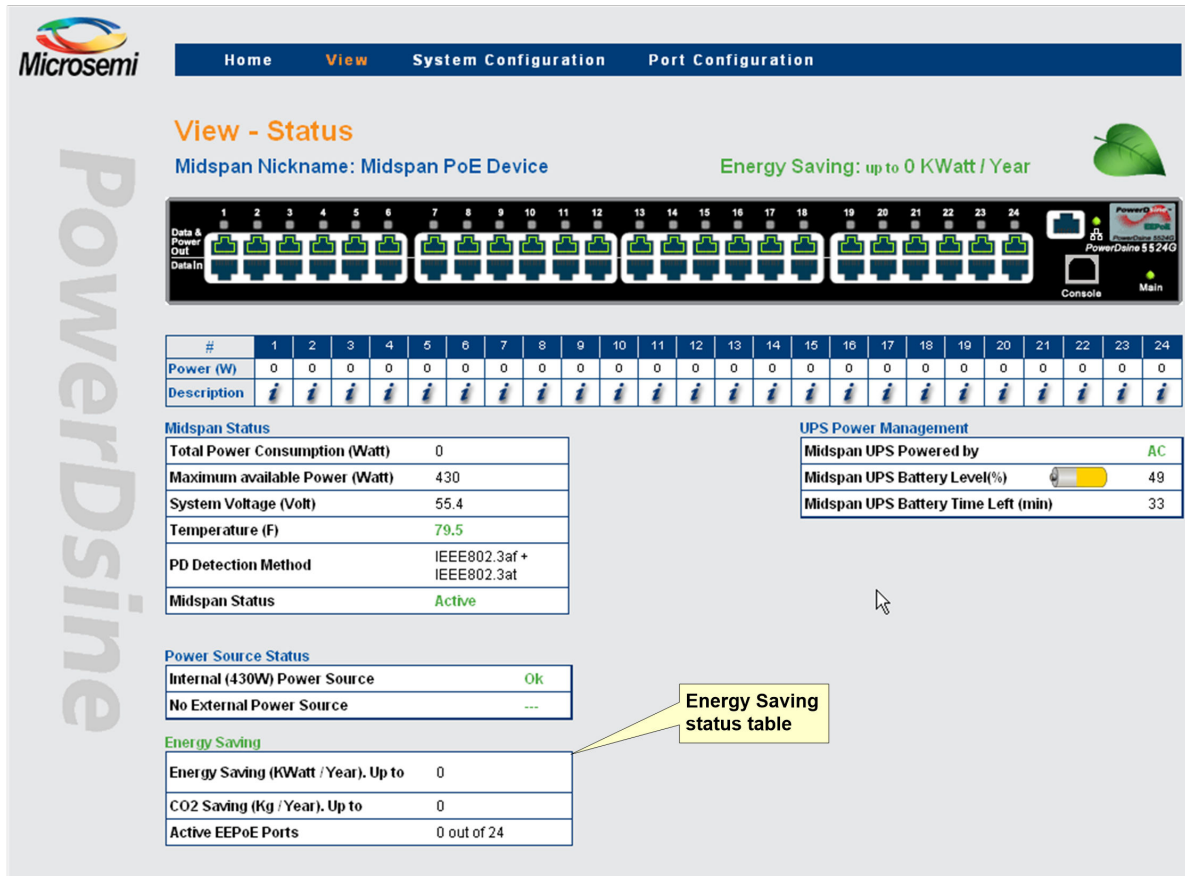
Microsemi

PowerDsine

Home View System Configuration Port Configuration

View - Status

Midspan Nickname: Midspan PoE Device

Energy Saving: up to 0 KWatt / Year

Data & Power Out
Data In

1 2 3 4 5 6 7 8 9 10 11 12 13 14 15 16 17 18 19 20 21 22 23 24

PowerDsine EEPoE
PowerDsine 5524G
Console
Main

| # | 1 | 2 | 3 | 4 | 5 | 6 | 7 | 8 | 9 | 10 | 11 | 12 | 13 | 14 | 15 | 16 | 17 | 18 | 19 | 20 | 21 | 22 | 23 | 24 |
|---|---|---|---|---|---|---|---|---|---|---|---|---|---|---|---|---|---|---|---|---|---|---|---|---|
| Power (W) | 0 | 0 | 0 | 0 | 0 | 0 | 0 | 0 | 0 | 0 | 0 | 0 | 0 | 0 | 0 | 0 | 0 | 0 | 0 | 0 | 0 | 0 | 0 | 0 |
| Description | i | i | i | i | i | i | i | i | i | i | i | i | i | i | i | i | i | i | i | i | i | i | i | i |

Midspan Status

| Total Power Consumption (Watt) | 0 |
|---|---|
| Maximum available Power (Watt) | 430 |
| System Voltage (Volt) | 55.4 |
| Temperature (F) | 79.5 |
| PD Detection Method | IEEE802.3af + IEEE802.3at |
| Midspan Status | Active |

UPS Power Management

| Midspan UPS Powered by | AC |
|---|---|
| Midspan UPS Battery Level(%) | 49 |
| Midspan UPS Battery Time Left (min) | 33 |

Power Source Status

| Internal (430W) Power Source | Ok |
|---|---|
| No External Power Source | --- |

Energy Saving status table

Energy Saving

| Energy Saving (KWatt / Year). Up to | 0 |
|---|---|
| CO2 Saving (Kg / Year). Up to | 0 |
| Active EEPoE Ports | 0 out of 24 |